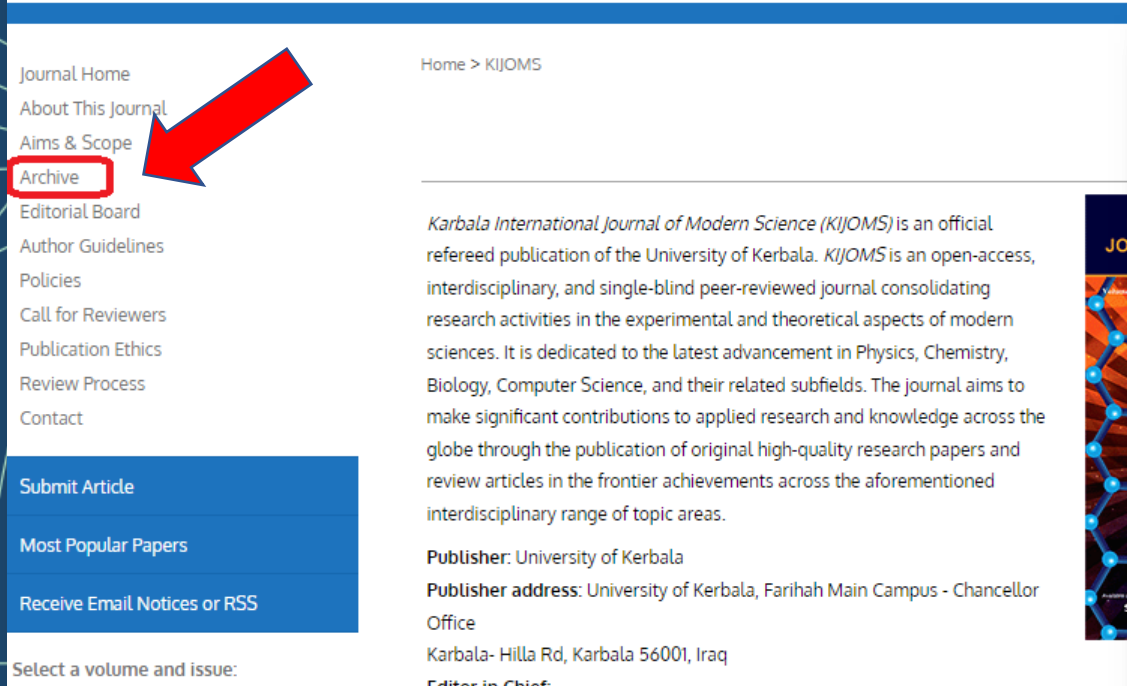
Journal Home
About This Journal
Aims & Scope
Archive
Editorial Board
Author Guidelines
Policies
Call for Reviewers
Publication Ethics
Review Process
Contact

Submit Article

Most Popular Papers

Receive Email Notices or RSS

Select a volume and issue:

Home > KIJOMS

*Karbala International Journal of Modern Science (KIJOMS)* is an official refereed publication of the University of Kerbala. *KIJOMS* is an open-access, interdisciplinary, and single-blind peer-reviewed journal consolidating research activities in the experimental and theoretical aspects of modern sciences. It is dedicated to the latest advancement in Physics, Chemistry, Biology, Computer Science, and their related subfields. The journal aims to make significant contributions to applied research and knowledge across the globe through the publication of original high-quality research papers and review articles in the frontier achievements across the aforementioned interdisciplinary range of topic areas.

**Publisher**: University of Kerbala
**Publisher address**: University of Kerbala, Farihah Main Campus - Chancellor Office
Karbala- Hilla Rd, Karbala 56001, Iraq
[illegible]

JO